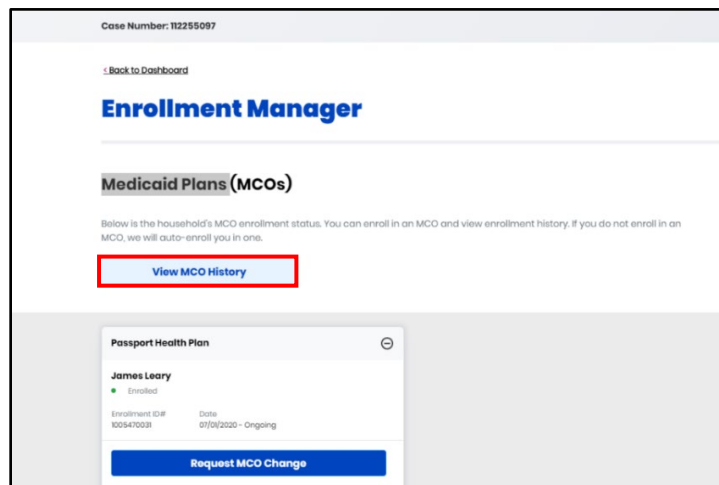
Case Number: 112255097

< Back to Dashboard

Enrollment Manager

Medicaid Plans (MCOs)

Below is the household's MCO enrollment status. You can enroll in an MCO and view enrollment history. If you do not enroll in an MCO, we will auto-enroll you in one.

View MCO History

Passport Health Plan

James Leary

Enrolled

Enrollment ID#
1005470031

Date
07/01/2020 - Ongoing

Request MCO Change